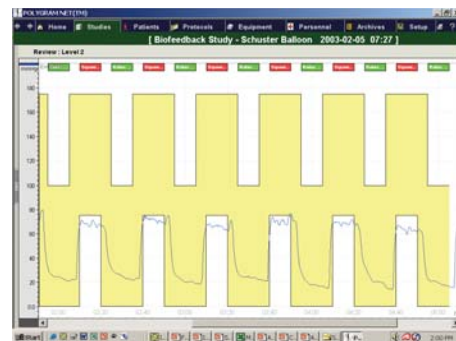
POLYGRAM.NET(TM)

Home | Studies | Patients | Protocols | Equipment | Personnel | Archives | Setup

[ Biofeedback Study - Schuster Balloon 2003-02-05 07:27 ]

Review : Level 2

180
160
140
120
100
80
60
40
20
00

Start

2:00 PM